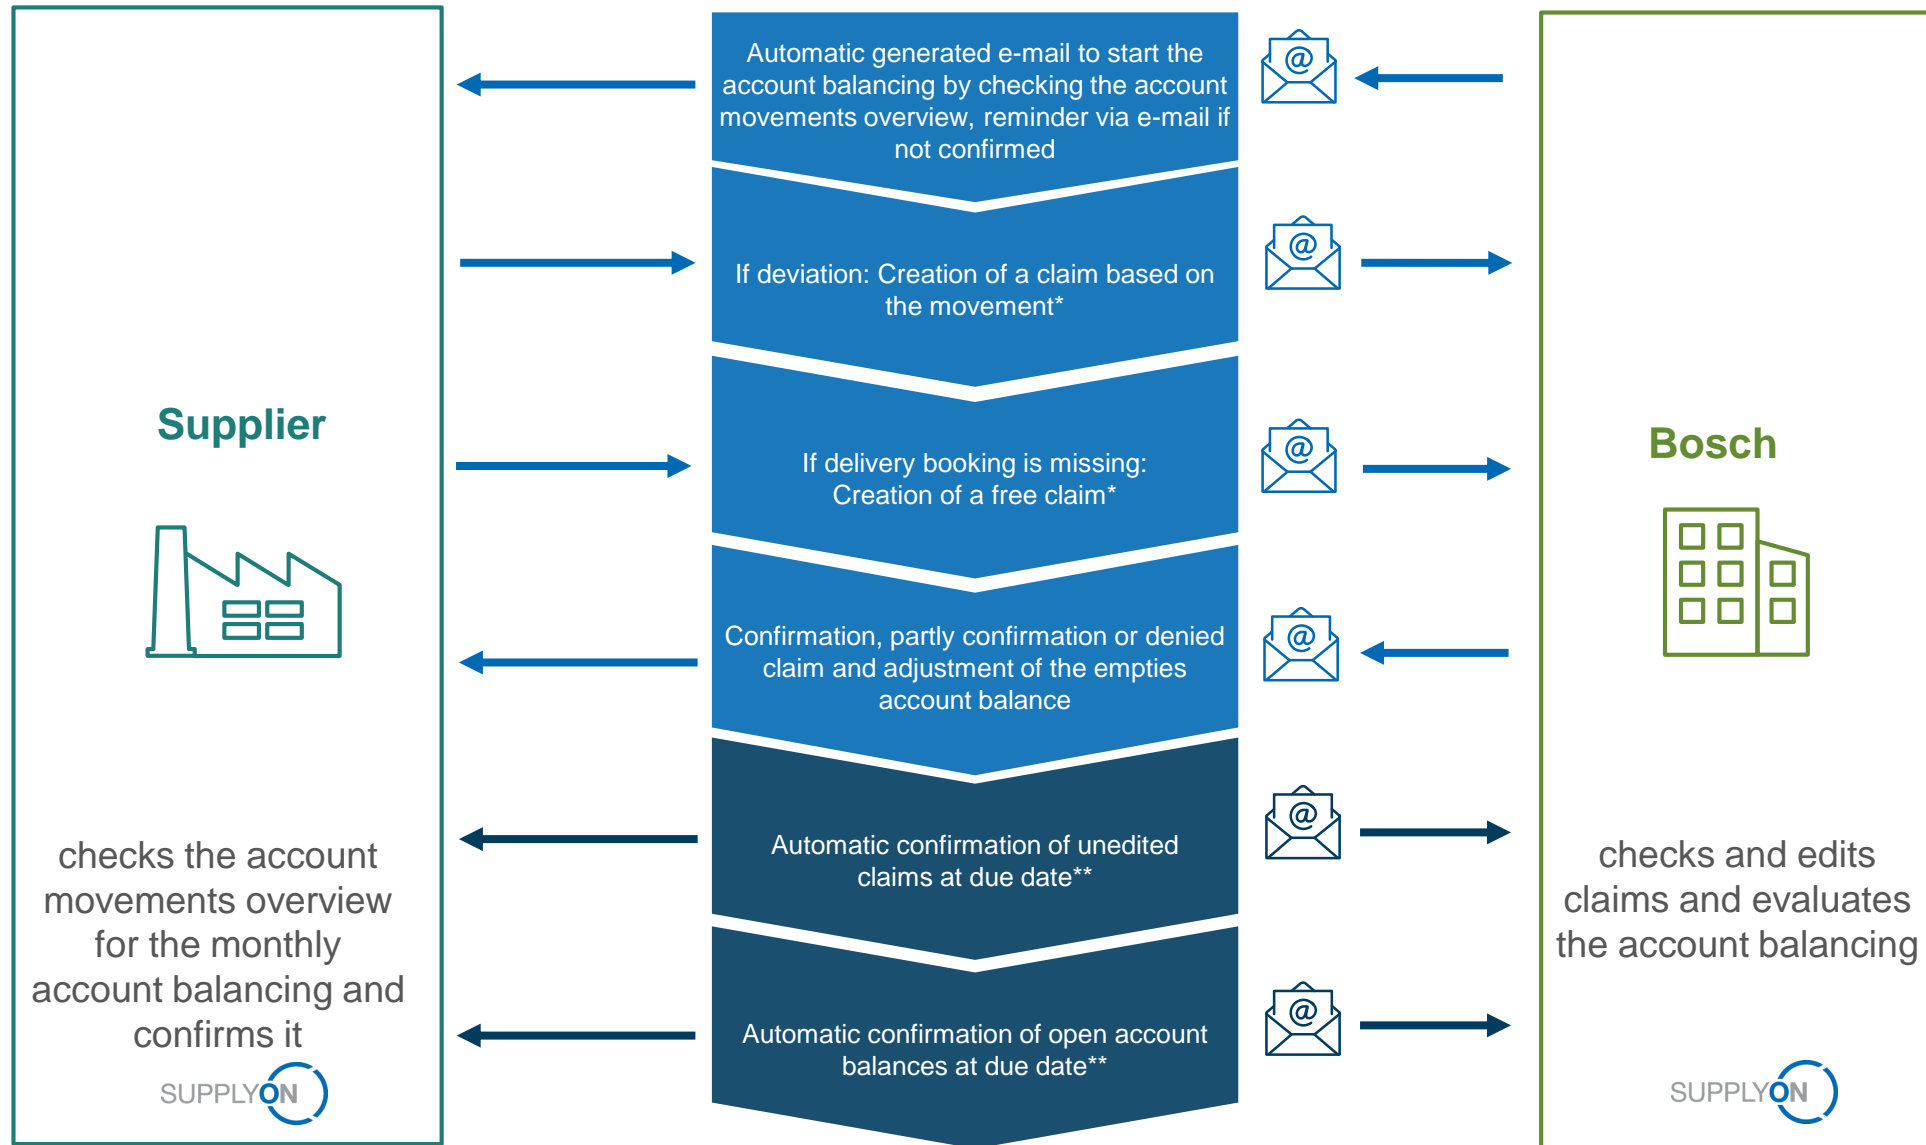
Supplier

checks the account movements overview for the monthly account balancing and confirms it

SUPPLYON

Automatic generated e-mail to start the account balancing by checking the account movements overview, reminder via e-mail if not confirmed

If deviation: Creation of a claim based on the movement*

If delivery booking is missing: Creation of a free claim*

Confirmation, partly confirmation or denied claim and adjustment of the empties account balance

Automatic confirmation of unedited claims at due date**

Automatic confirmation of open account balances at due date**

@

@

@

@

@

@

Bosch

checks and edits claims and evaluates the account balancing

SUPPLYON